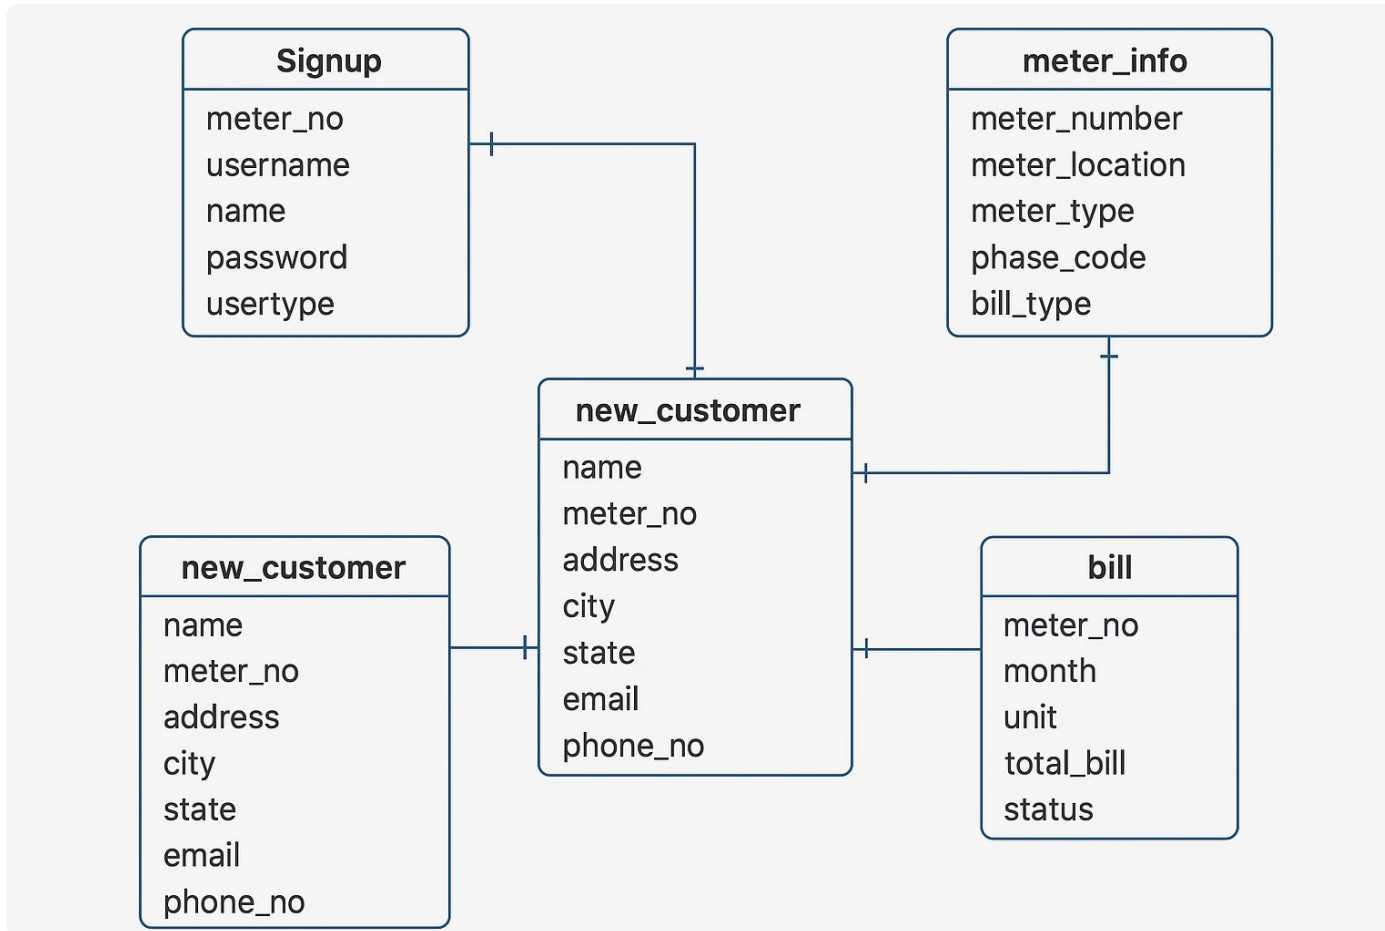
Signup
meter_no
username
name
password
usertype

meter_info
meter_number
meter_location
meter_type
phase_code
bill_type

new_customer
name
meter_no
address
city
state
email
phone_no

new_customer
name
meter_no
address
city
state
email
phone_no

bill
meter_no
month
unit
total_bill
status